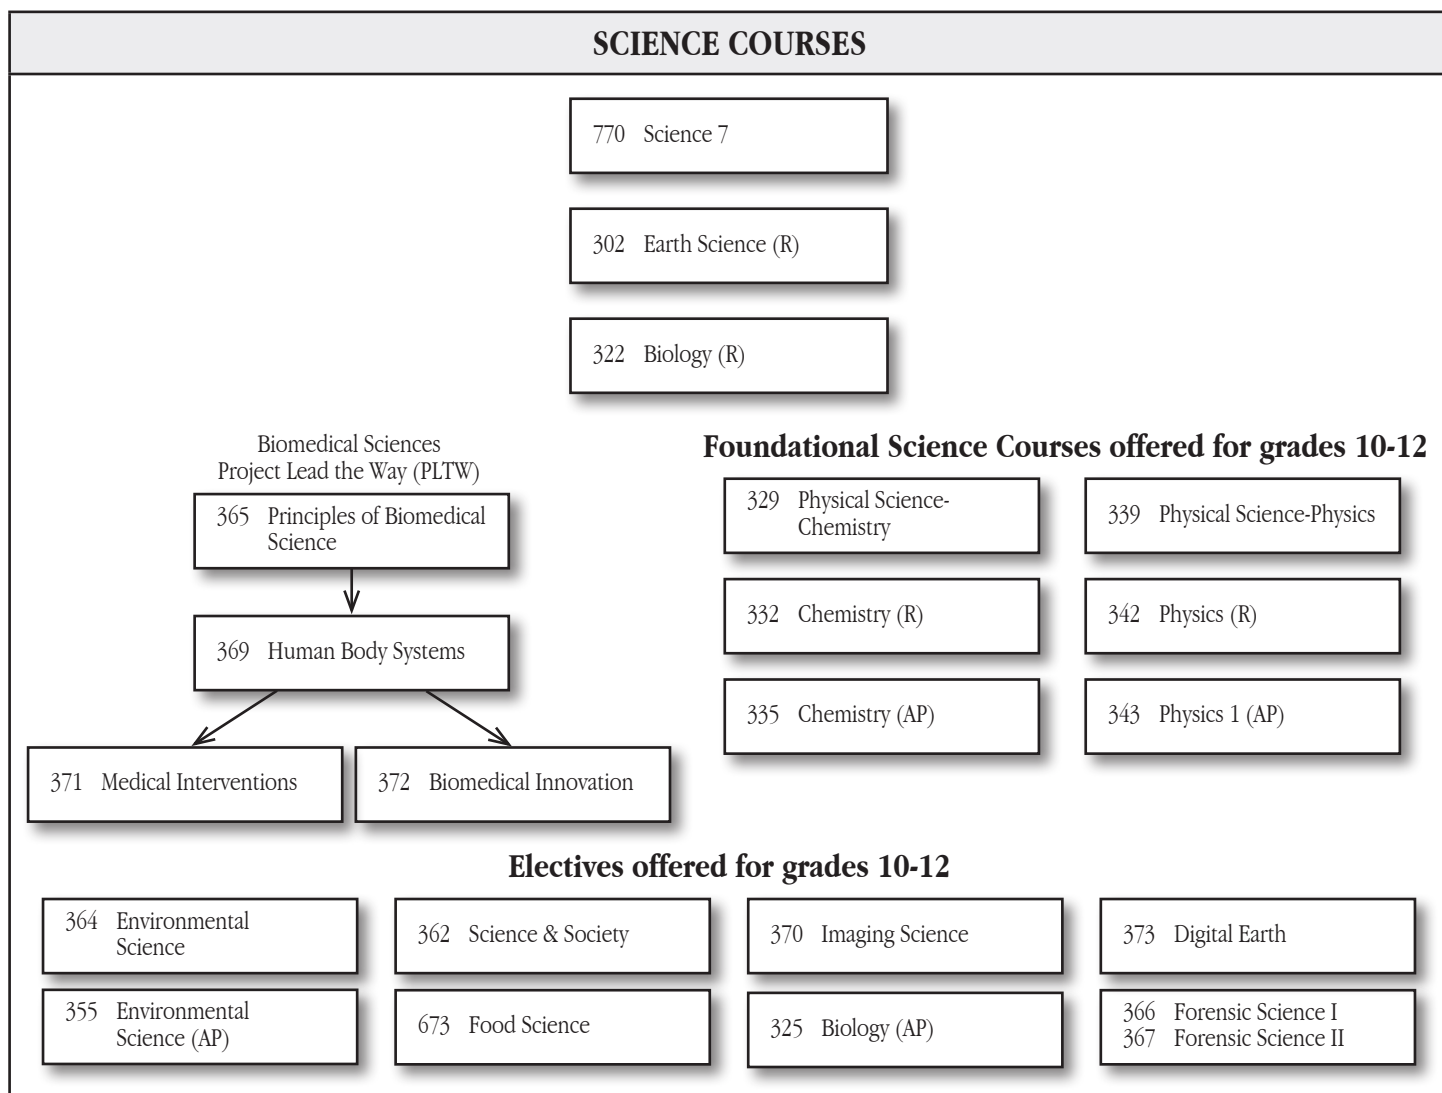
SCIENCE COURSES

770 Science 7

302 Earth Science (R)

322 Biology (R)

Biomedical Sciences
Project Lead the Way (PLTW)

365 Principles of Biomedical Science

369 Human Body Systems

371 Medical Interventions

372 Biomedical Innovation

Foundational Science Courses offered for grades 10-12

329 Physical Science-Chemistry

339 Physical Science-Physics

332 Chemistry (R)

342 Physics (R)

335 Chemistry (AP)

343 Physics 1 (AP)

Electives offered for grades 10-12

364 Environmental Science

362 Science & Society

370 Imaging Science

373 Digital Earth

355 Environmental Science (AP)

673 Food Science

325 Biology (AP)

366 Forensic Science I
367 Forensic Science II